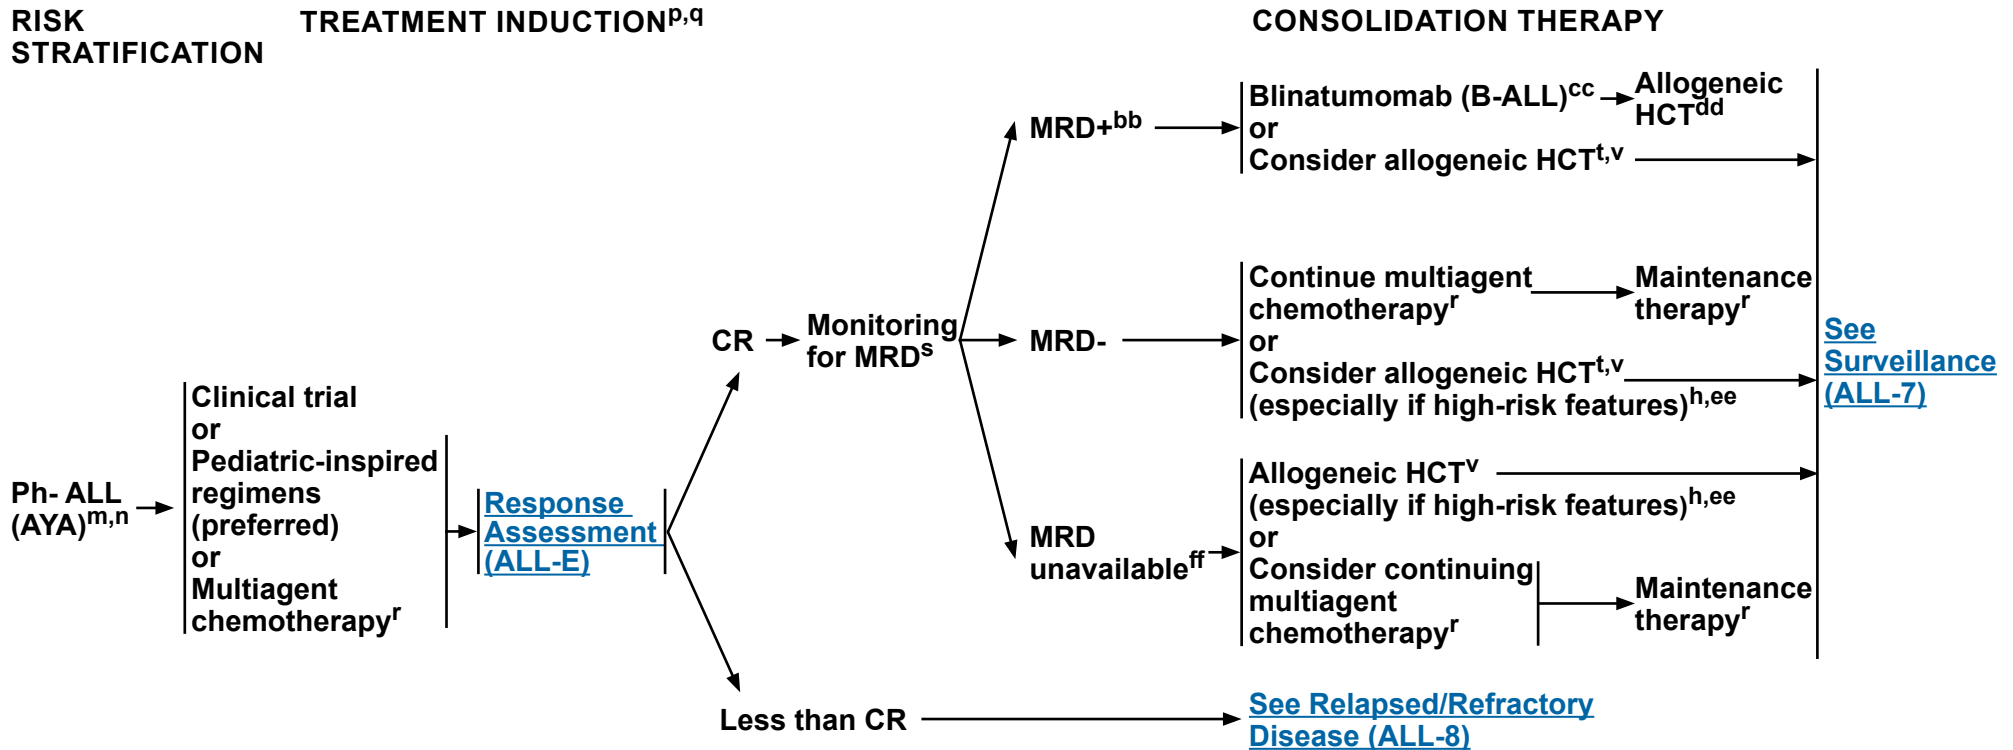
RISK STRATIFICATION

TREATMENT INDUCTION$^{p,q}$

CONSOLIDATION THERAPY

Ph- ALL (AYA)$^{m,n}$

Clinical trial
or
Pediatric-inspired regimens (preferred)
or
Multiagent chemotherapy$^{r}$

Response Assessment (ALL-E)

CR

Monitoring for MRD$^{s}$

MRD+$^{bb}$

Blinatumomab (B-ALL)$^{cc}$
or
Consider allogeneic HCT$^{t,v}$

Allogeneic HCT$^{dd}$

MRD-

Continue multiagent chemotherapy$^{r}$
or
Consider allogeneic HCT$^{t,v}$ (especially if high-risk features)$^{h,ee}$

Maintenance therapy$^{r}$

MRD unavailable$^{ff}$

Allogeneic HCT$^{v}$ (especially if high-risk features)$^{h,ee}$
or
Consider continuing multiagent chemotherapy$^{r}$

Maintenance therapy$^{r}$

See Surveillance (ALL-7)

Less than CR

See Relapsed/Refractory Disease (ALL-8)